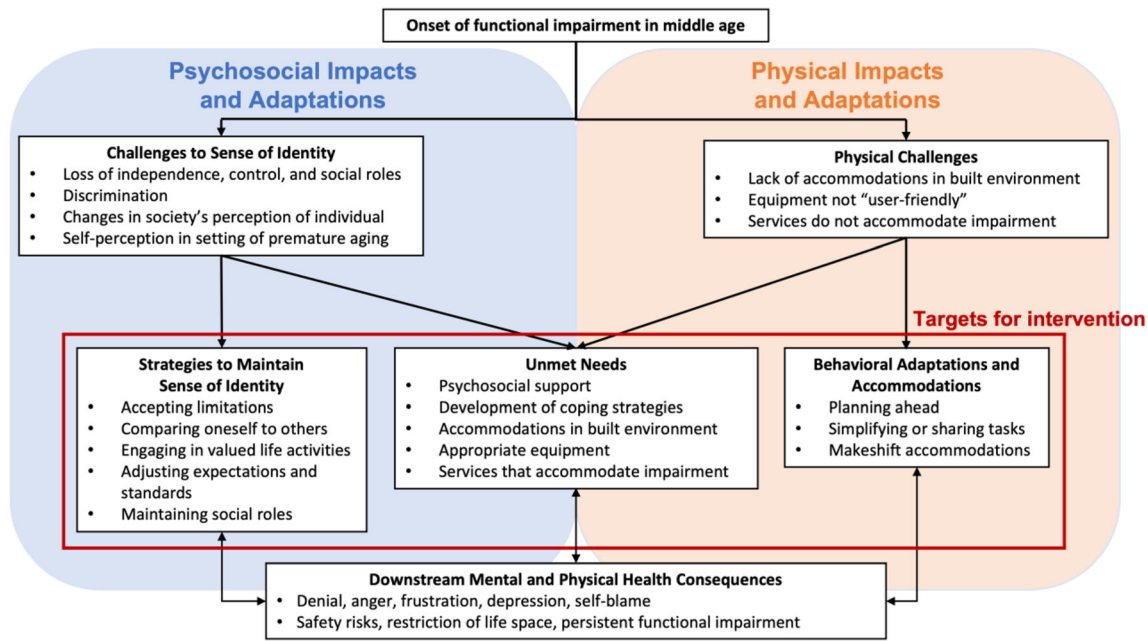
Onset of functional impairment in middle age

Psychosocial Impacts and Adaptations

Physical Impacts and Adaptations

Challenges to Sense of Identity
- Loss of independence, control, and social roles
- Discrimination
- Changes in society's perception of individual
- Self-perception in setting of premature aging

Physical Challenges
- Lack of accommodations in built environment
- Equipment not "user-friendly"
- Services do not accommodate impairment

Targets for intervention

Strategies to Maintain Sense of Identity
- Accepting limitations
- Comparing oneself to others
- Engaging in valued life activities
- Adjusting expectations and standards
- Maintaining social roles

Unmet Needs
- Psychosocial support
- Development of coping strategies
- Accommodations in built environment
- Appropriate equipment
- Services that accommodate impairment

Behavioral Adaptations and Accommodations
- Planning ahead
- Simplifying or sharing tasks
- Makeshift accommodations

Downstream Mental and Physical Health Consequences
- Denial, anger, frustration, depression, self-blame
- Safety risks, restriction of life space, persistent functional impairment